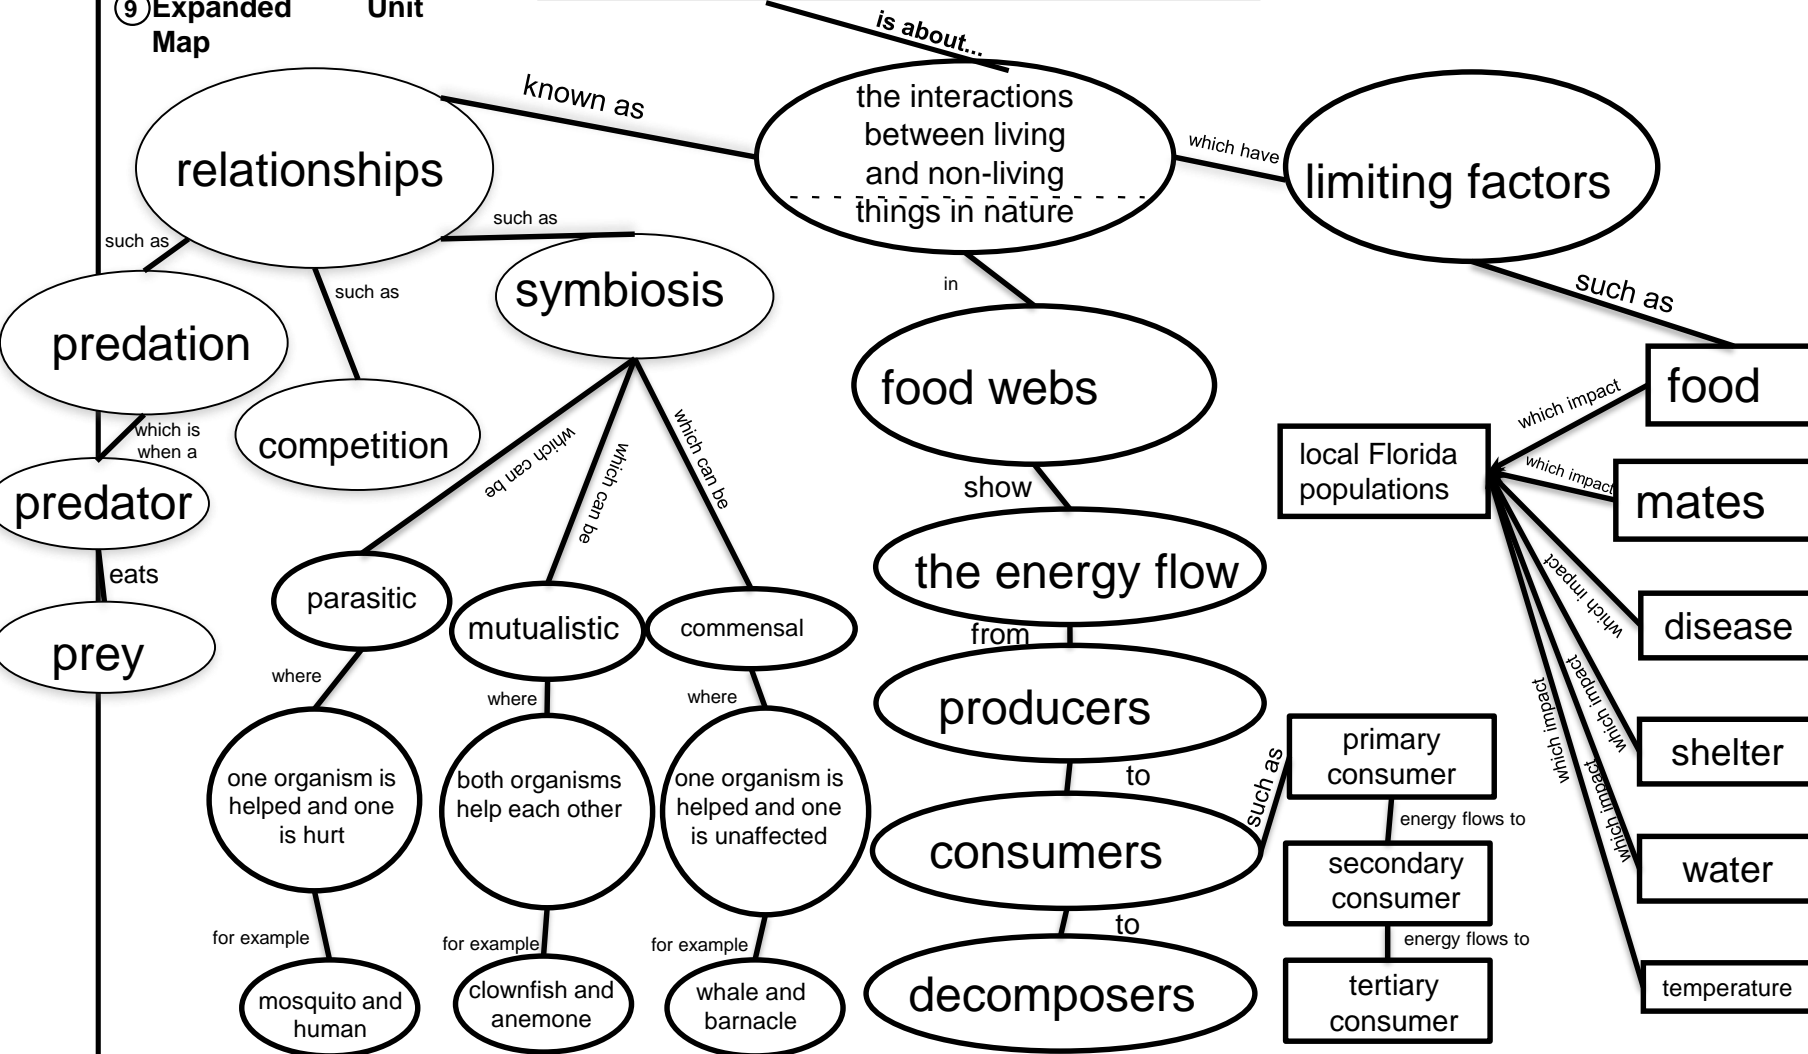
9 Expanded Unit Map

is about...

the interactions between living and non-living things in nature

known as

relationships

such as

predation

which is when a

predator

eats

prey

such as

competition

such as

symbiosis

which can be

parasitic

where

one organism is helped and one is hurt

for example

mosquito and human

which can be

mutualistic

where

both organisms help each other

for example

clownfish and anemone

which can be

commensal

where

one organism is helped and one is unaffected

for example

whale and barnacle

in

food webs

show

the energy flow

from

producers

to

consumers

such as

primary consumer

energy flows to

secondary consumer

energy flows to

tertiary consumer

to

decomposers

which have

limiting factors

such as

food

which impact

local Florida populations

which impact

mates

which impact

disease

which impact

shelter

which impact

water

which impact

temperature